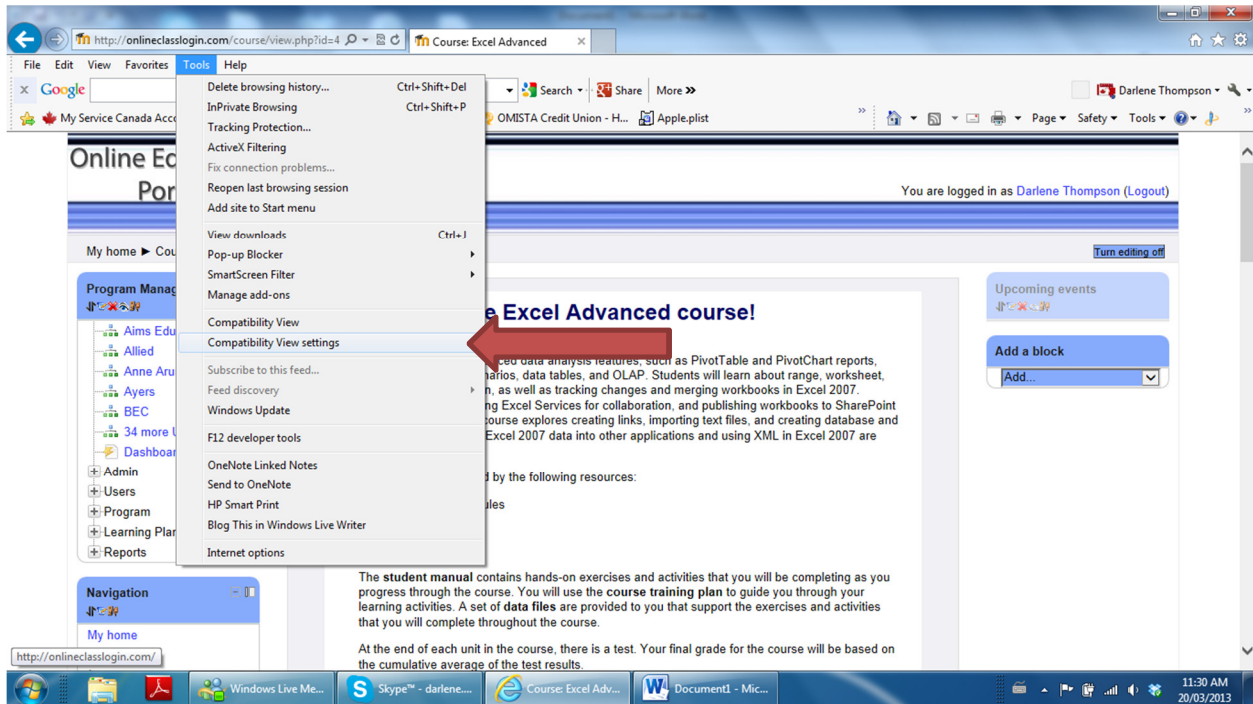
http://onlineclasslogin.com/course/view.php?id=4
Course: Excel Advanced

File Edit View Favorites Tools Help

Google
Search Share More »
Darlene Thompson
My Service Canada Acc
OMISTA Credit Union - H... Apple.plist
Page Safety Tools

Delete browsing history... Ctrl+Shift+Del
InPrivate Browsing Ctrl+Shift+P
Tracking Protection...
ActiveX Filtering
Fix connection problems...
Reopen last browsing session
Add site to Start menu
View downloads Ctrl+J
Pop-up Blocker
SmartScreen Filter
Manage add-ons
Compatibility View
Compatibility View settings
Subscribe to this feed...
Feed discovery
Windows Update
F12 developer tools
OneNote Linked Notes
Send to OneNote
HP Smart Print
Blog This in Windows Live Writer
Internet options

Online Ed
Por
You are logged in as Darlene Thompson (Logout)

My home ► Cou
Turn editing off

Program Manag
Aims Edu
Allied
Anne Aru
Ayers
BEC
34 more
Dashboar
Admin
Users
Program
Learning Plan
Reports

e Excel Advanced course!

ced data analysis features, such as PivotTable and PivotChart reports, narios, data tables, and OLAP. Students will learn about range, worksheet, n, as well as tracking changes and merging workbooks in Excel 2007. ng Excel Services for collaboration, and publishing workbooks to SharePoint course explores creating links, importing text files, and creating database and Excel 2007 data into other applications and using XML in Excel 2007 are

d by the following resources:

ules

The student manual contains hands-on exercises and activities that you will be completing as you progress through the course. You will use the course training plan to guide you through your learning activities. A set of data files are provided to you that support the exercises and activities that you will complete throughout the course.

At the end of each unit in the course, there is a test. Your final grade for the course will be based on the cumulative average of the test results.

Upcoming events

Add a block
Add...

Navigation
My home

http://onlineclasslogin.com/

Windows Live Me...
Skype™ - darlene....
Course: Excel Adv...
Document1 - Mic...
11:30 AM
20/03/2013